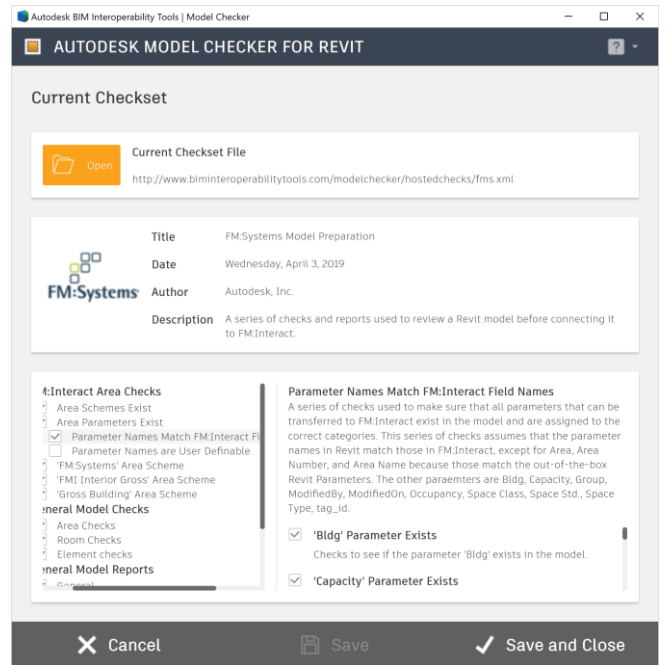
Autodesk BIM Interoperability Tools | Model Checker

AUTODESK MODEL CHECKER FOR REVIT

Current Checkset

Open

Current Checkset File

http://www.biminteroperabilitytools.com/modelchecker/hostedchecks/fms.xml

FM:Systems

Title FM:Systems Model Preparation

Date Wednesday, April 3, 2019

Author Autodesk, Inc.

Description A series of checks and reports used to review a Revit model before connecting it to FM:Interact.

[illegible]:Interact Area Checks
Area Schemes Exist
Area Parameters Exist
Parameter Names Match FM:Interact Fi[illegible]
Parameter Names are User Definable
'FM:Systems' Area Scheme
'FMI Interior Gross' Area Scheme
'Gross Building' Area Scheme
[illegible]eneral Model Checks
Area Checks
Room Checks
Element checks
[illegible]eneral Model Reports
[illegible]

Parameter Names Match FM:Interact Field Names
A series of checks used to make sure that all parameters that can be transferred to FM:Interact exist in the model and are assigned to the correct categories. This series of checks assumes that the parameter names in Revit match those in FM:Interact, except for Area, Area Number, and Area Name because those match the out-of-the-box Revit Parameters. The other paraemters are Bldg, Capacity, Group, ModifiedBy, ModifiedOn, Occupancy, Space Class, Space Std., Space Type, tag_id.

'Bldg' Parameter Exists
Checks to see if the parameter 'Bldg' exists in the model.

'Capacity' Parameter Exists

Cancel Save Save and Close